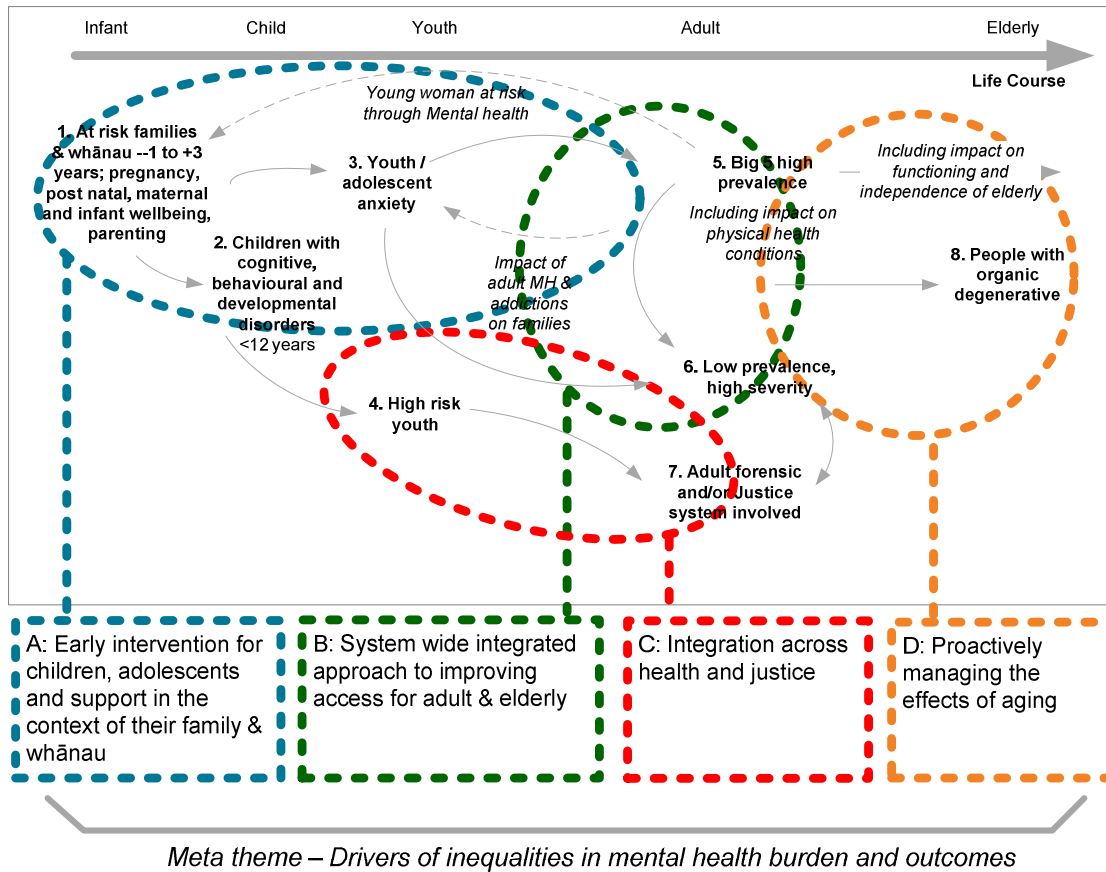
Infant Child Youth Adult Elderly

Life Course

Young woman at risk through Mental health

1. At risk families & whānau --1 to +3 years; pregnancy, post natal, maternal and infant wellbeing, parenting

3. Youth / adolescent anxiety

5. Big 5 high prevalence

Including impact on functioning and independence of elderly

Including impact on physical health conditions

2. Children with cognitive, behavioural and developmental disorders <12 years

Impact of adult MH & addictions on families

8. People with organic degenerative

6. Low prevalence, high severity

4. High risk youth

7. Adult forensic and/or Justice system involved

A: Early intervention for children, adolescents and support in the context of their family & whānau

B: System wide integrated approach to improving access for adult & elderly

C: Integration across health and justice

D: Proactively managing the effects of aging

Meta theme – Drivers of inequalities in mental health burden and outcomes